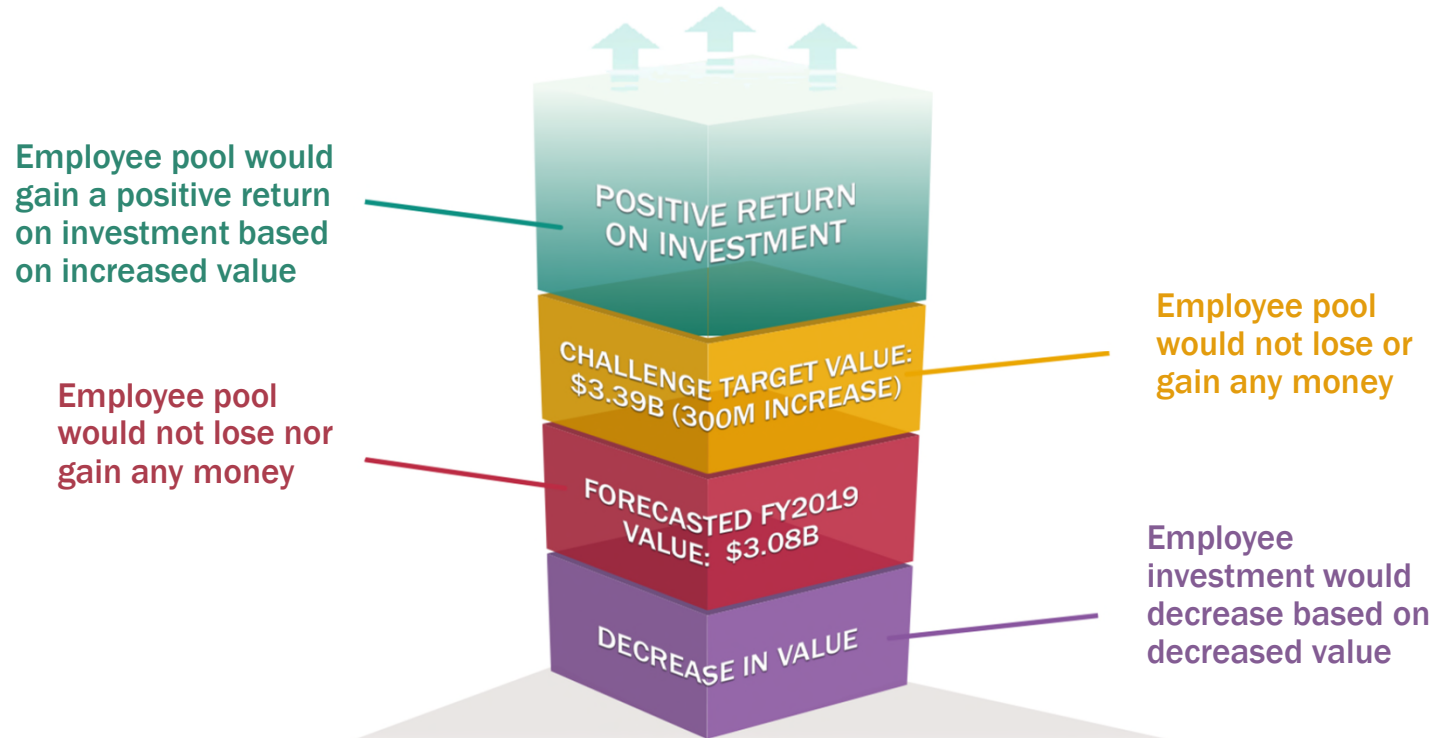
Employee pool would gain a positive return on investment based on increased value

POSITIVE RETURN ON INVESTMENT

Employee pool would not lose or gain any money

CHALLENGE TARGET VALUE: \$3.39B (300M INCREASE)

Employee pool would not lose nor gain any money

FORECASTED FY2019 VALUE: \$3.08B

Employee investment would decrease based on decreased value

DECREASE IN VALUE